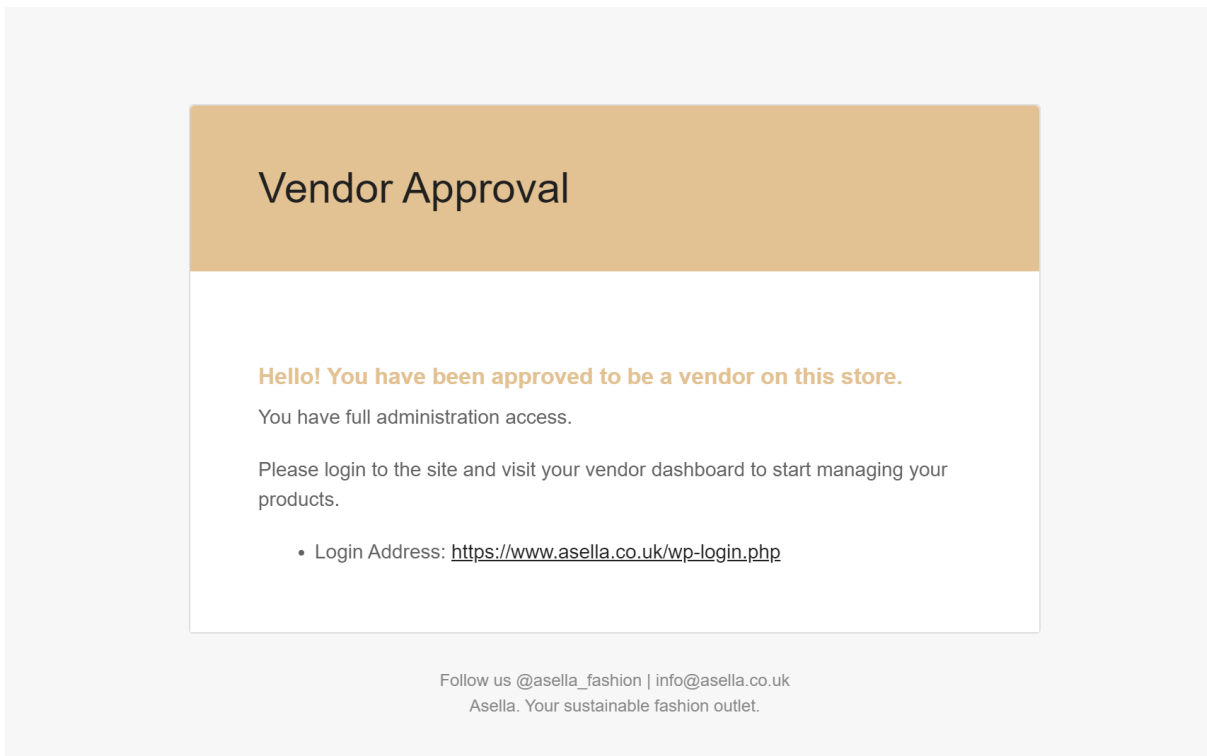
Vendor Approval

Hello! You have been approved to be a vendor on this store.

You have full administration access.

Please login to the site and visit your vendor dashboard to start managing your products.

- Login Address: https://www.asella.co.uk/wp-login.php

Follow us @asella_fashion | info@asella.co.uk
Asella. Your sustainable fashion outlet.